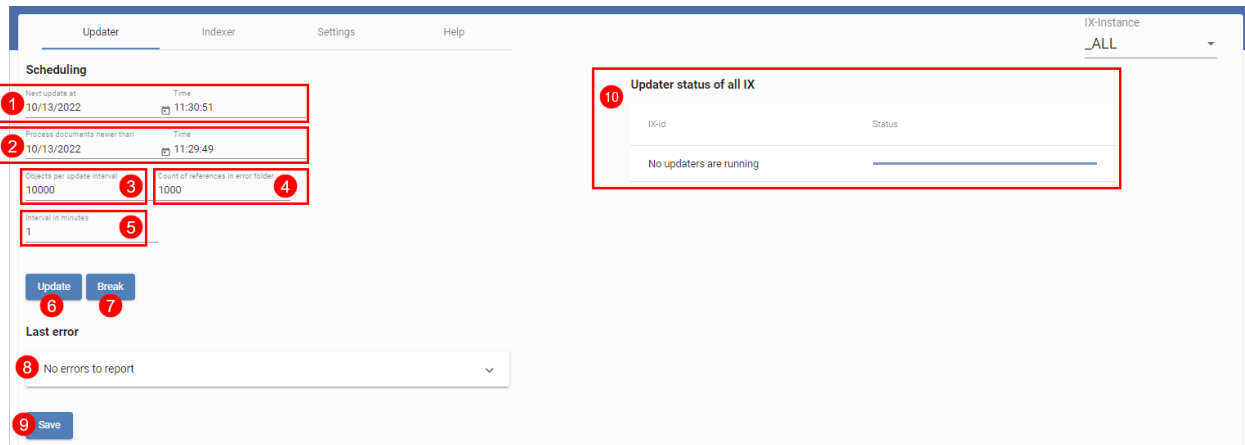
Updater Indexer Settings Help

IX-Instance
_ALL

Scheduling

1 Next update at
10/13/2022
Time
11:30:51

2 Process documents newer than
10/13/2022
Time
11:29:49

Objects per update interval
10000 3

Count of references in error folder
1000 4

Interval in minutes
1 5

Update Break
6 7

Last error

8 No errors to report

9 Save

10 Updater status of all IX

| IX-id | Status |
|---|---|
| No updaters are running | |